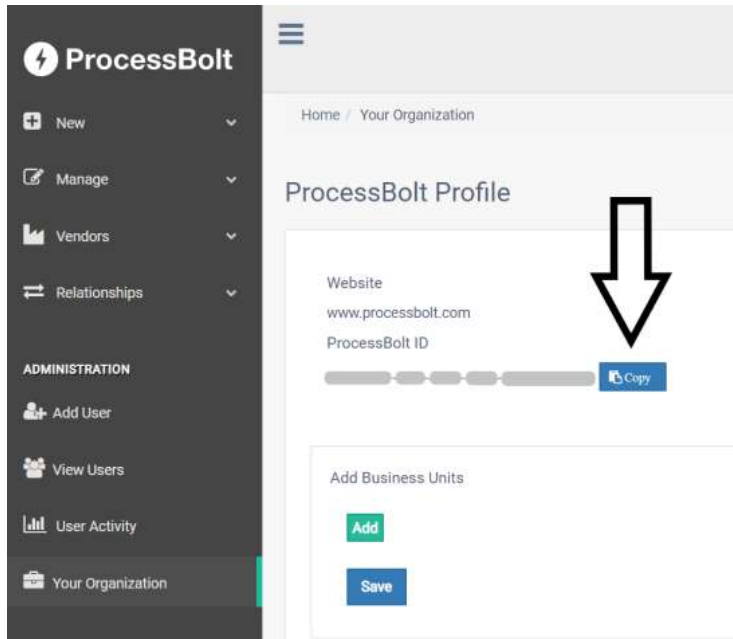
ProcessBolt

New

Manage

Vendors

Relationships

ADMINISTRATION

Add User

View Users

User Activity

Your Organization

Home / Your Organization

ProcessBolt Profile

Website

www.processbolt.com

ProcessBolt ID

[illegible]

Copy

Add Business Units

Add

Save